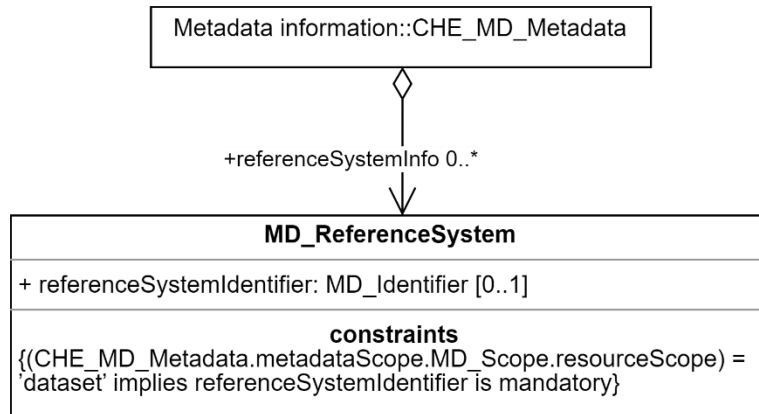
Metadata information::CHE_MD_Metadata

+referenceSystemInfo 0..*

MD_ReferenceSystem

+ referenceSystemIdentifier: MD_Identifier [0..1]

constraints
{(CHE_MD_Metadata.metadataScope.MD_Scope.resourceScope) = 'dataset' implies referenceSystemIdentifier is mandatory}